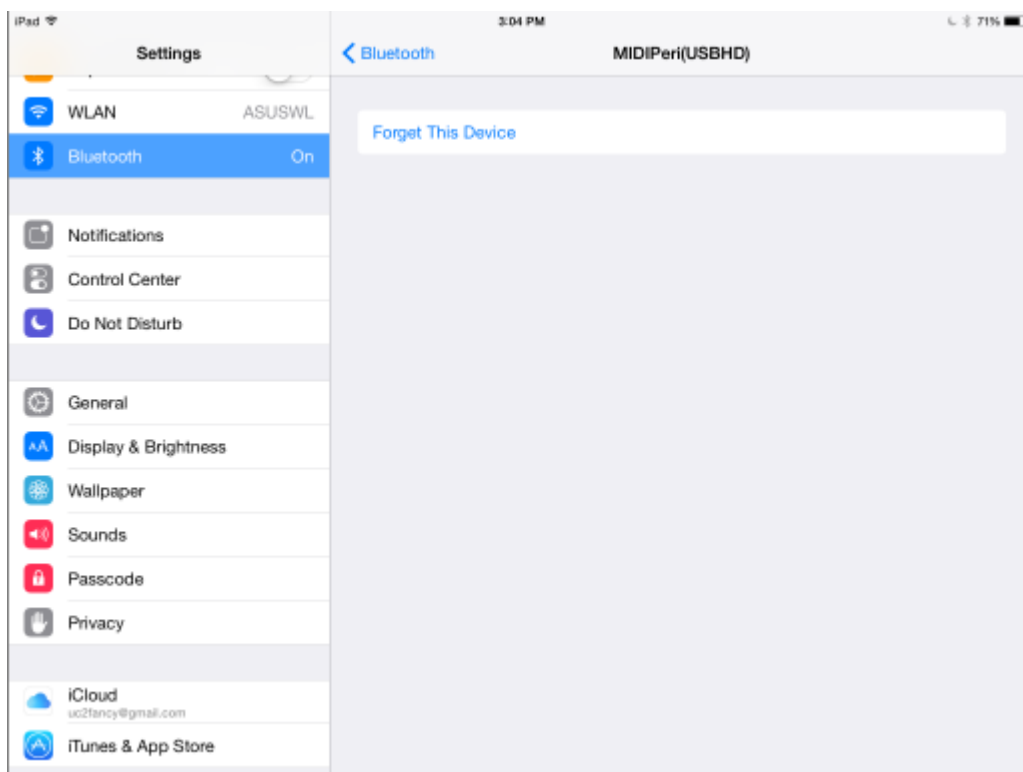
iPad

3:04 PM

71%

Settings

Bluetooth

MIDIPeri(USBHD)

WLAN ASUSWL

Bluetooth On

Forget This Device

Notifications

Control Center

Do Not Disturb

General

Display & Brightness

Wallpaper

Sounds

Passcode

Privacy

iCloud
uc2fancy@gmail.com

iTunes & App Store